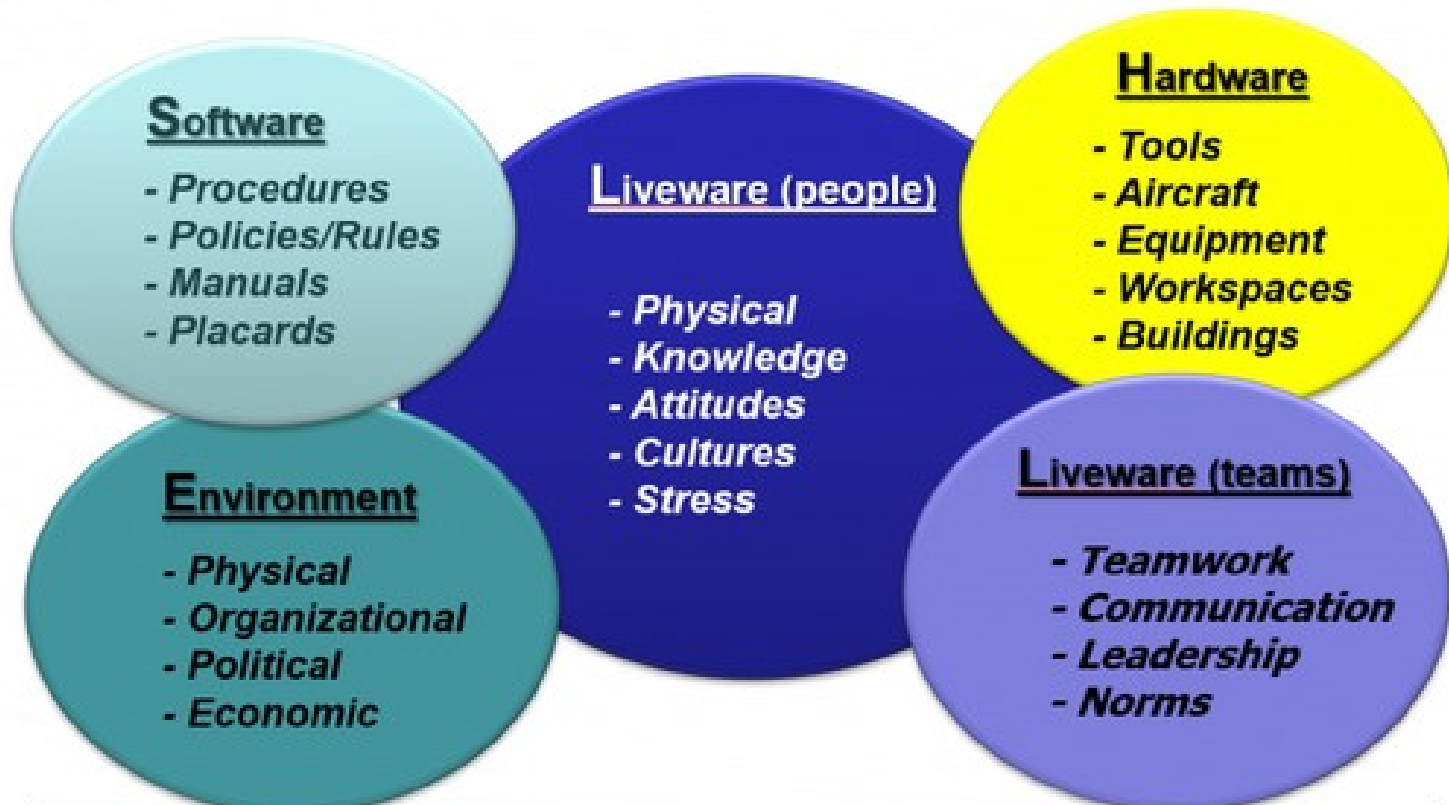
Software
- Procedures
- Policies/Rules
- Manuals
- Placards

Liveware (people)
- Physical
- Knowledge
- Attitudes
- Cultures
- Stress

Hardware
- Tools
- Aircraft
- Equipment
- Workspaces
- Buildings

Environment
- Physical
- Organizational
- Political
- Economic

Liveware (teams)
- Teamwork
- Communication
- Leadership
- Norms